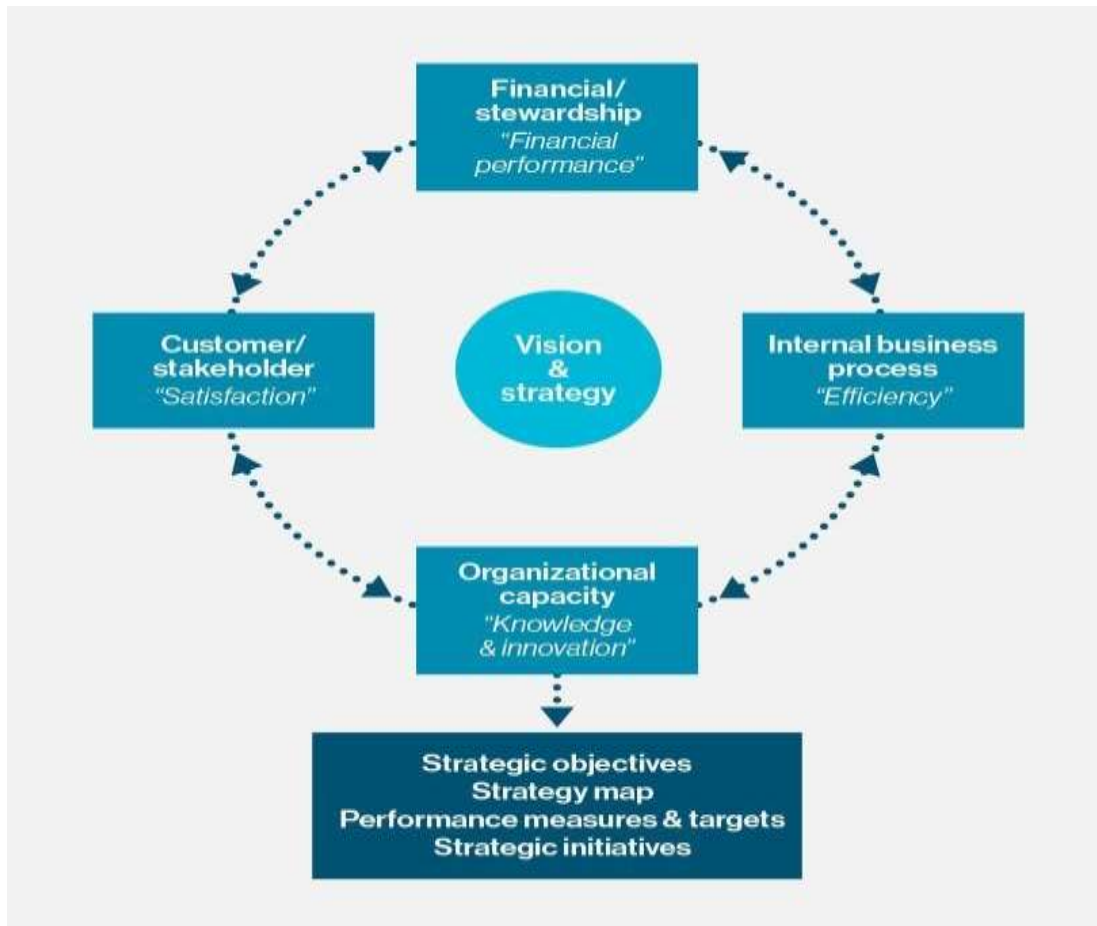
Financial/ stewardship
"Financial performance"

Customer/ stakeholder
"Satisfaction"

Vision & strategy

Internal business process
"Efficiency"

Organizational capacity
"Knowledge & innovation"

Strategic objectives
Strategy map
Performance measures & targets
Strategic initiatives